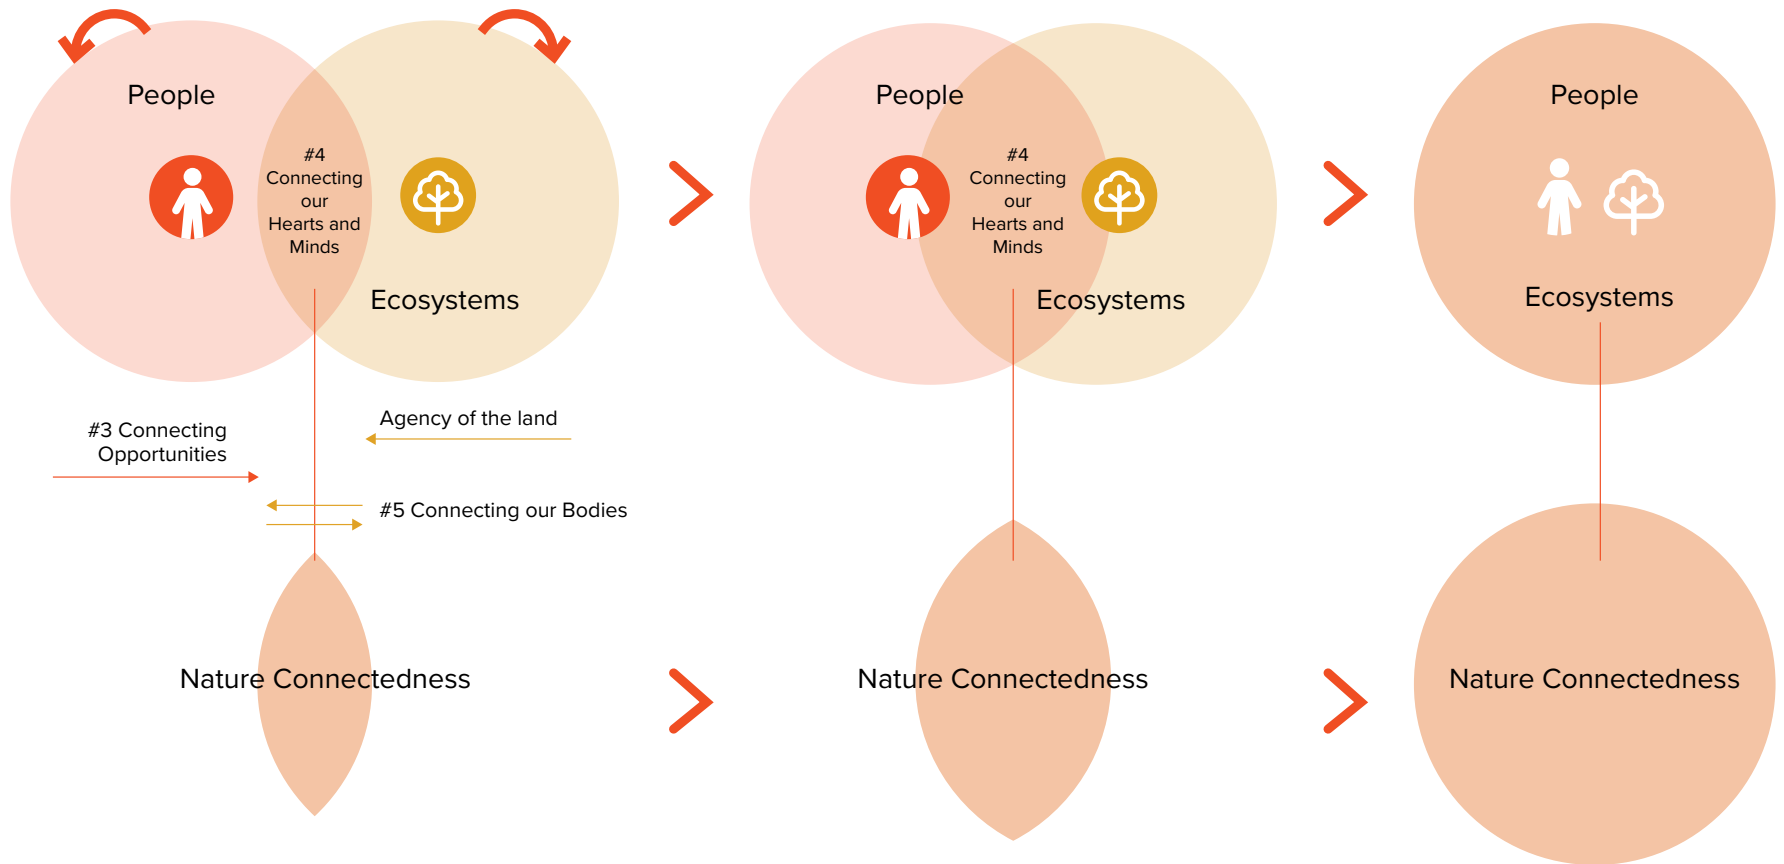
People

#4 Connecting our Hearts and Minds

Ecosystems

#3 Connecting Opportunities

Agency of the land

#5 Connecting our Bodies

Nature Connectedness

People

#4 Connecting our Hearts and Minds

Ecosystems

Nature Connectedness

People

Ecosystems

Nature Connectedness